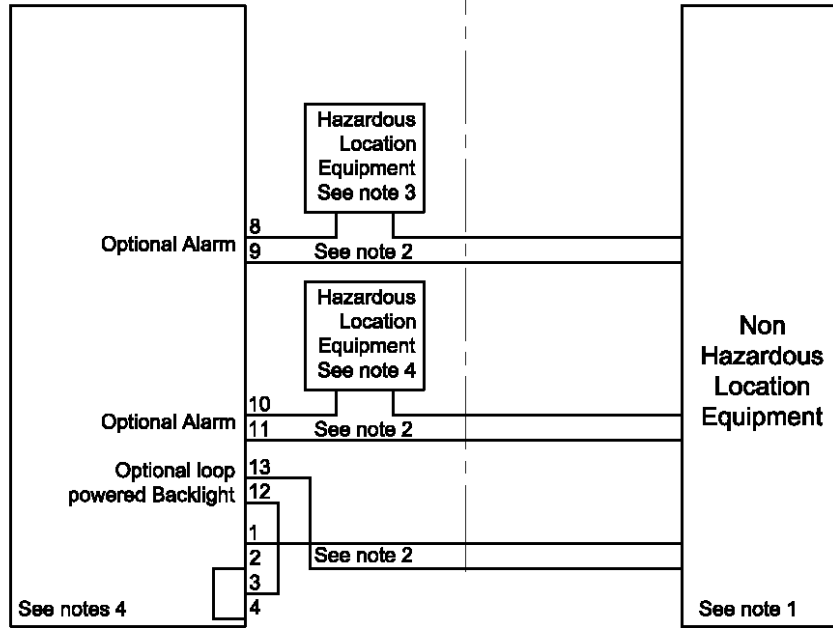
Hazardous Location Equipment See note 3

8
Optional Alarm 9
See note 2

Hazardous Location Equipment See note 4

10
Optional Alarm 11
See note 2

Optional loop powered Backlight
13
12
1
2
3
4
See note 2

See notes 4

Non Hazardous Location Equipment

See note 1